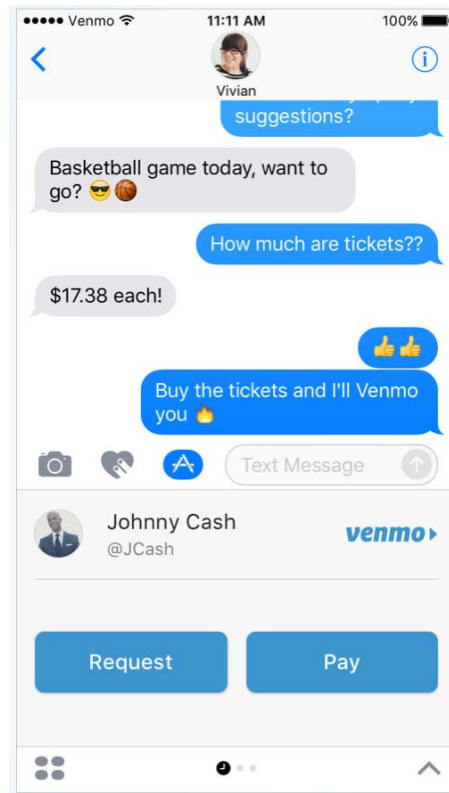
●●●●● Venmo
11:11 AM
100%

Vivian

suggestions?

Basketball game today, want to go? 😎🏀

How much are tickets??

$17.38 each!

👍👍

Buy the tickets and I'll Venmo you 🔥

Text Message

Johnny Cash
@JCash

venmo

Request

Pay